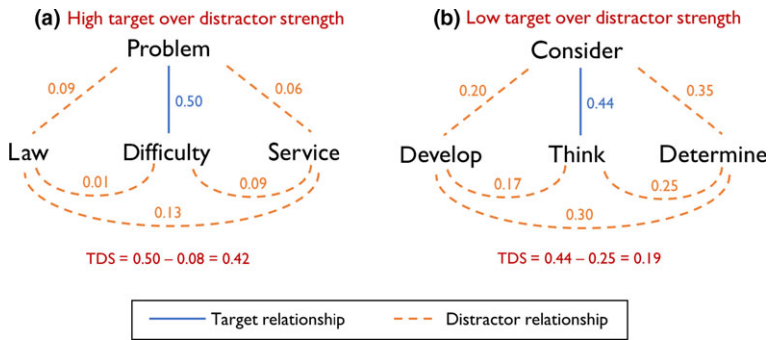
(a) High target over distractor strength

Problem

0.09

0.50

0.06

Law

Difficulty

Service

0.01

0.09

0.13

TDS = 0.50 – 0.08 = 0.42

(b) Low target over distractor strength

Consider

0.20

0.44

0.35

Develop

Think

Determine

0.17

0.25

0.30

TDS = 0.44 – 0.25 = 0.19

Target relationship

Distractor relationship